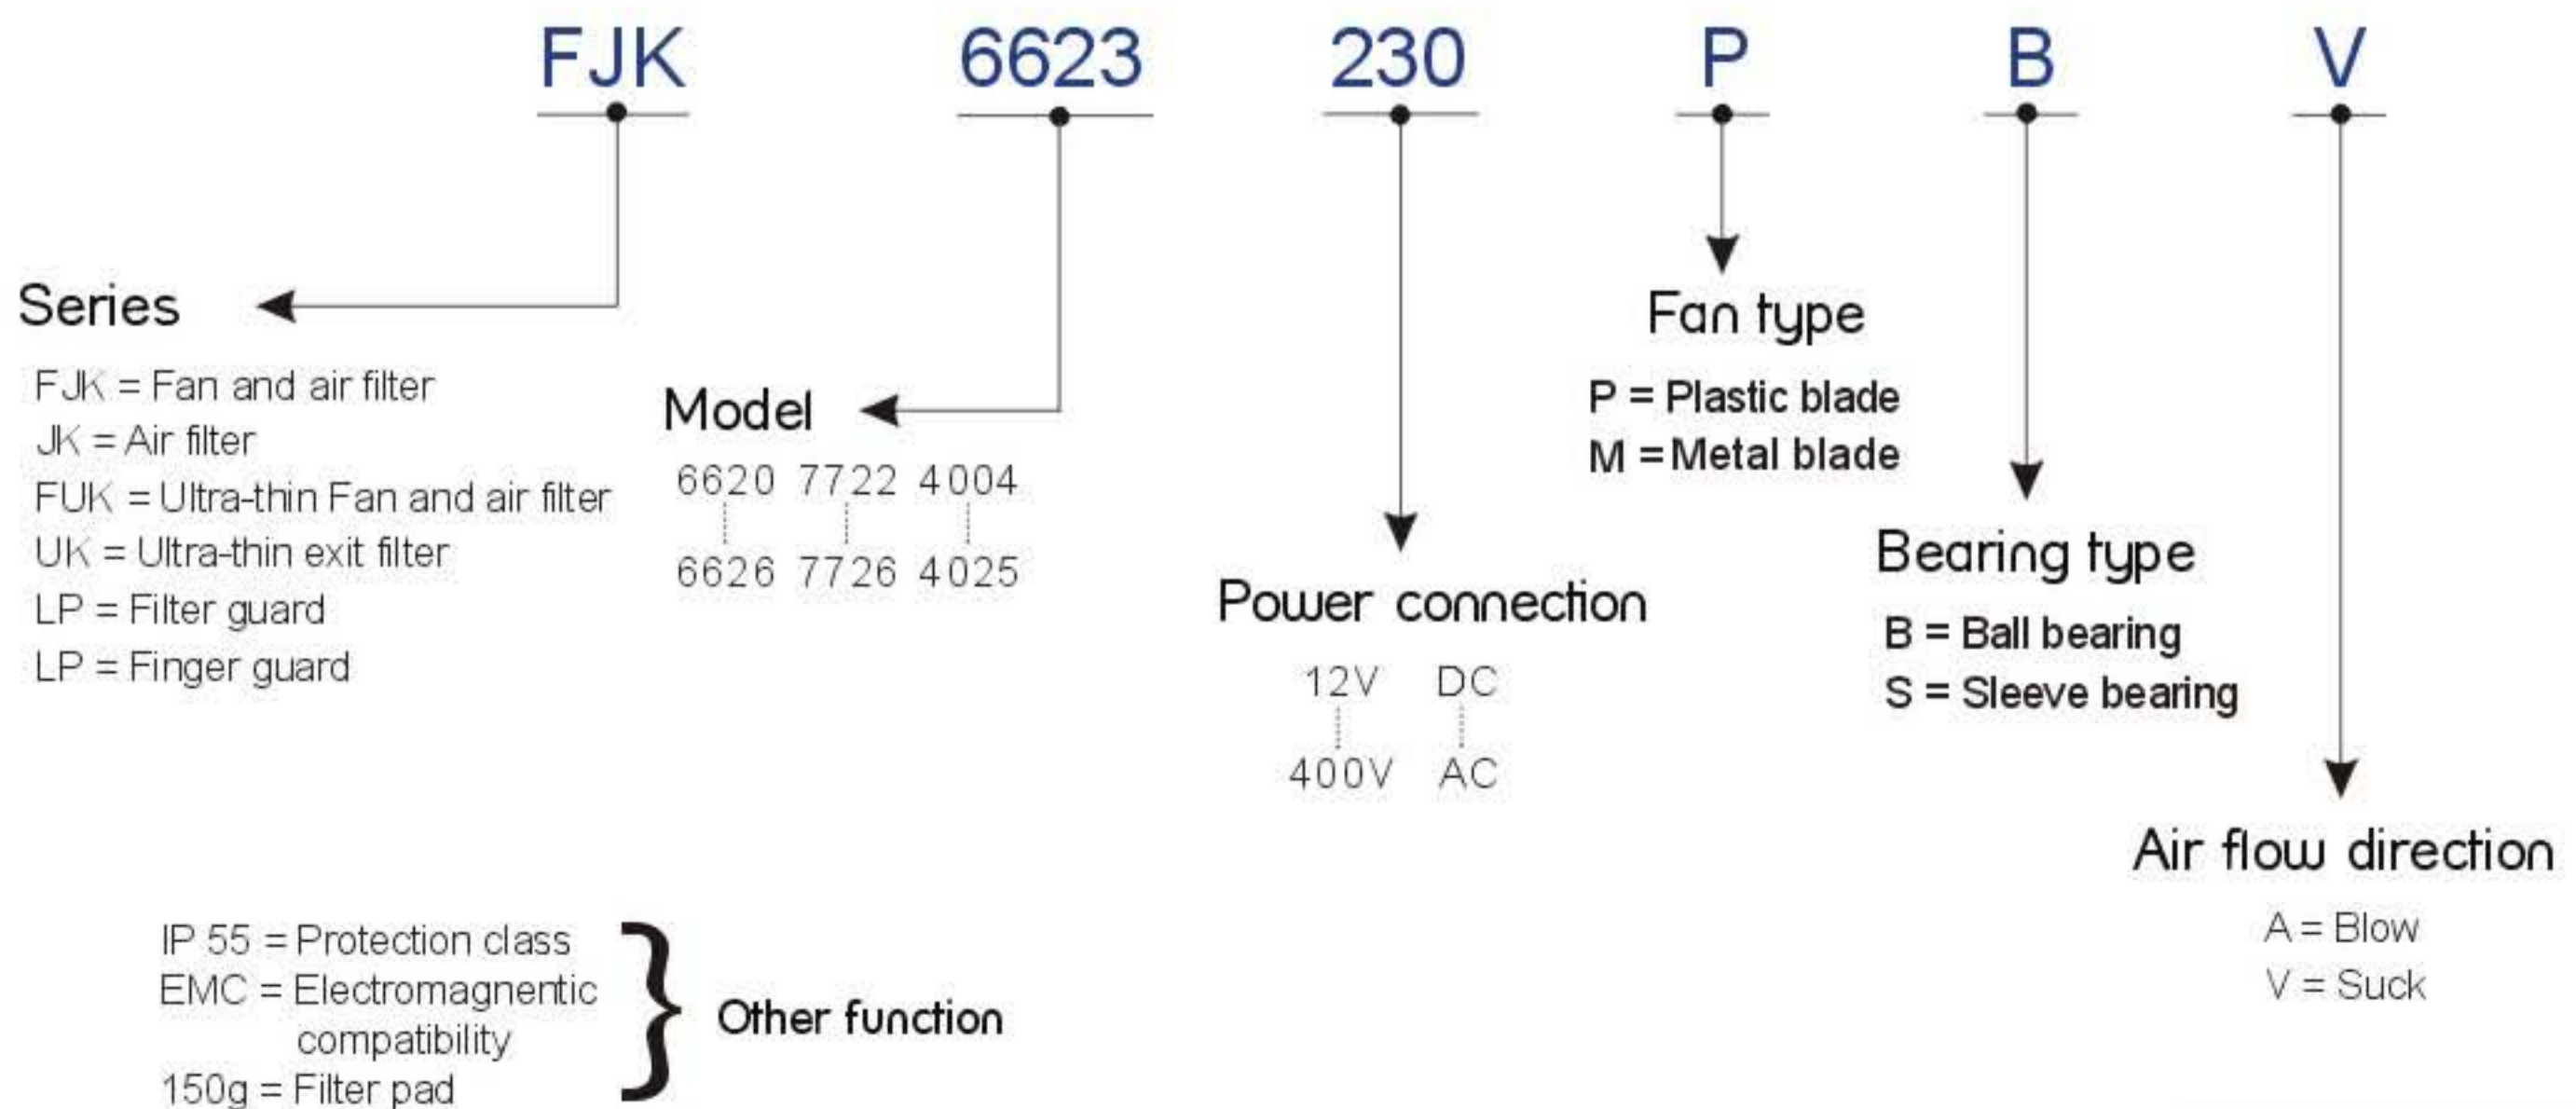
FJK 6623 230 P B V

Series

FJK = Fan and air filter
JK = Air filter
FUK = Ultra-thin Fan and air filter
UK = Ultra-thin exit filter
LP = Filter guard
LP = Finger guard

Model

| 6620 | 7722 | 4004 |
|---|---|---|
| 6626 | 7726 | 4025 |

Power connection

| 12V | DC |
|---|---|
| 400V | AC |

Fan type

P = Plastic blade
M = Metal blade

Bearing type

B = Ball bearing
S = Sleeve bearing

Air flow direction

A = Blow
V = Suck

IP 55 = Protection class
EMC = Electromagnentic compatibility
150g = Filter pad

Other function